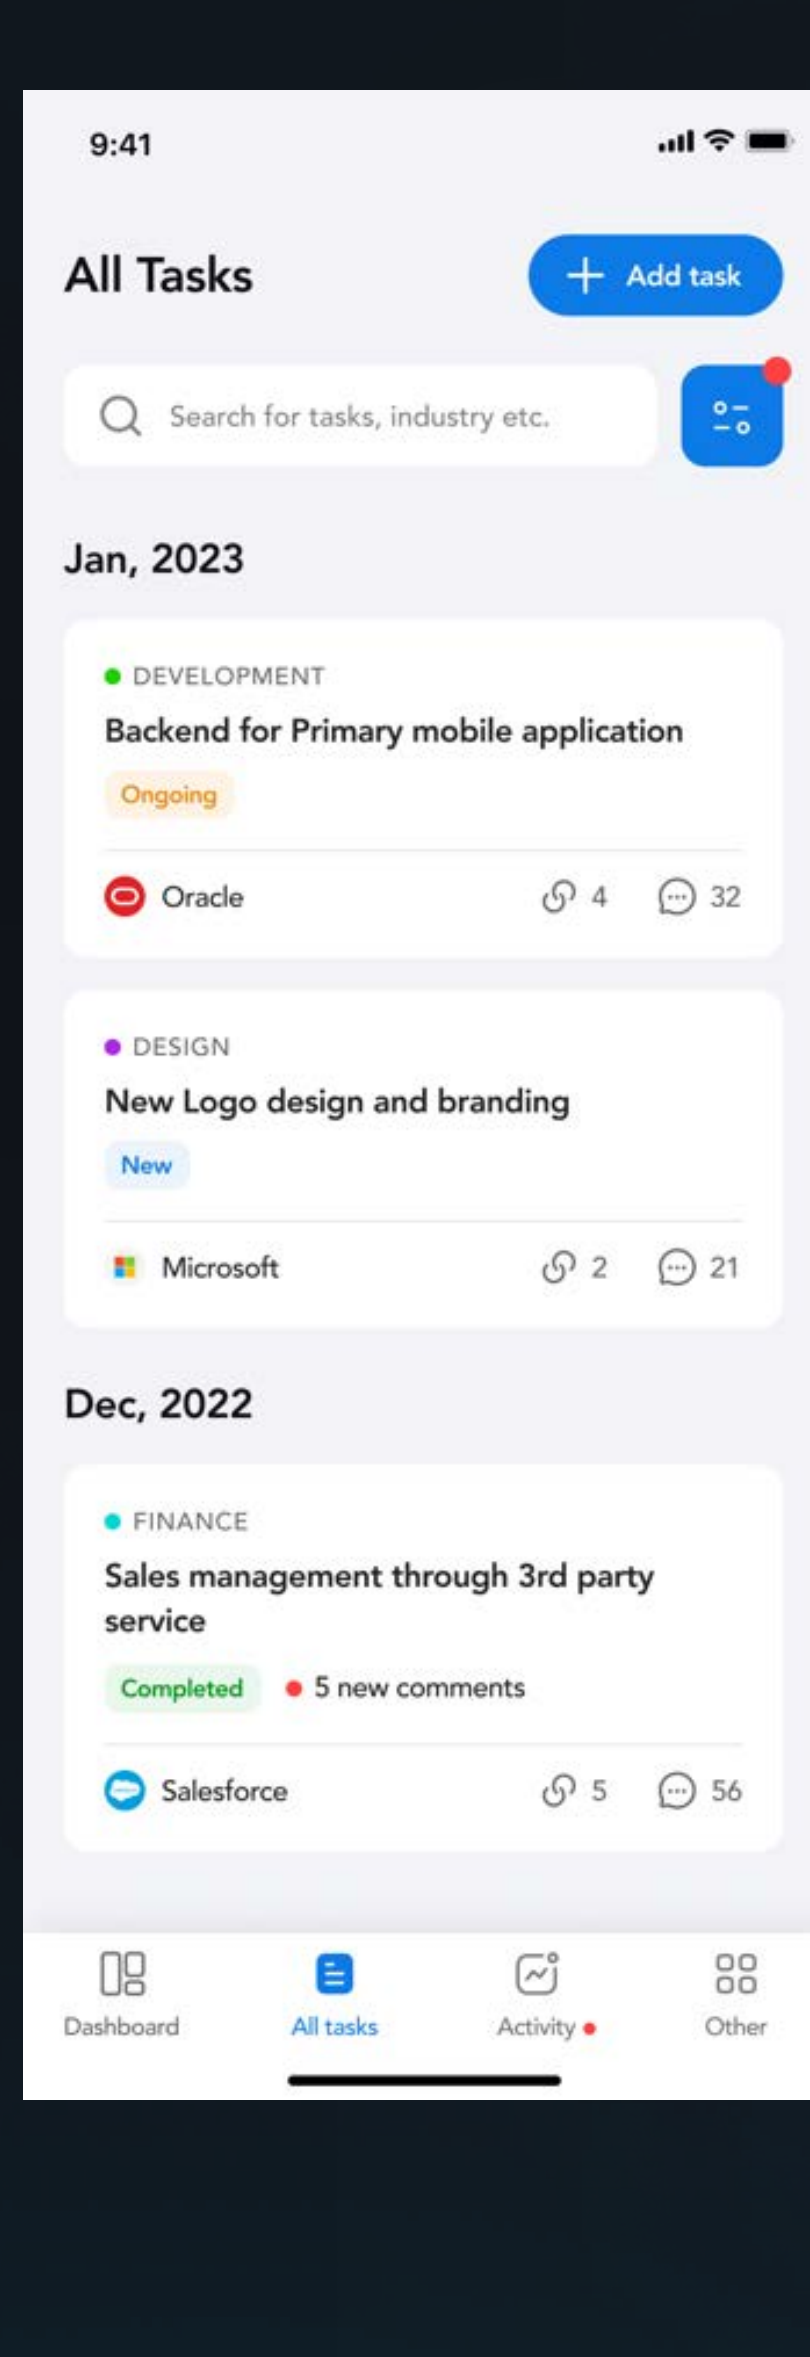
9:41

All Tasks

+ Add task

Search for tasks, industry etc.

Jan, 2023

DEVELOPMENT

Backend for Primary mobile application

Ongoing

Oracle 4 32

DESIGN

New Logo design and branding

New

Microsoft 2 21

Dec, 2022

FINANCE

Sales management through 3rd party service

Completed 5 new comments

Salesforce 5 56

Dashboard All tasks Activity Other